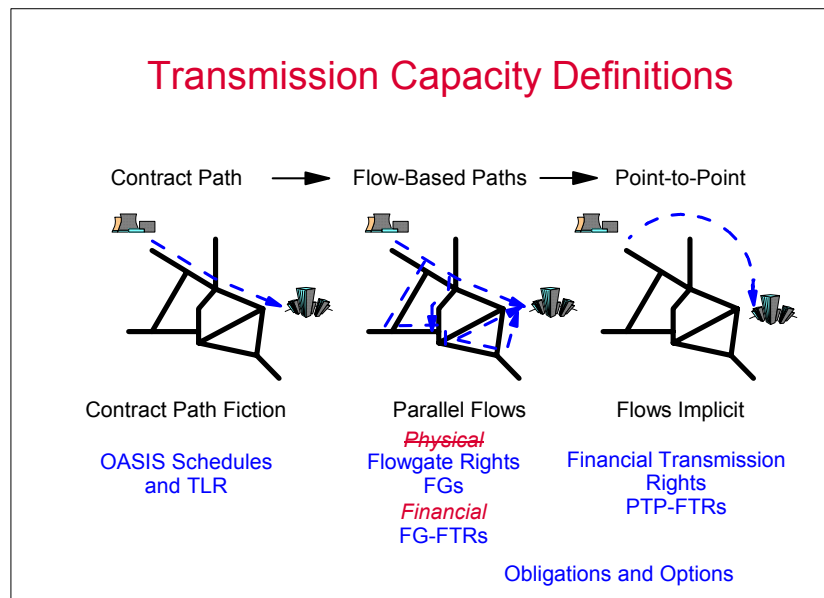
Transmission Capacity Definitions

Contract Path → Flow-Based Paths → Point-to-Point

Contract Path Fiction

OASIS Schedules and TLR

Parallel Flows

Physical
Flowgate Rights
FGs
Financial
FG-FTRs

Flows Implicit

Financial Transmission Rights
PTP-FTRs

Obligations and Options